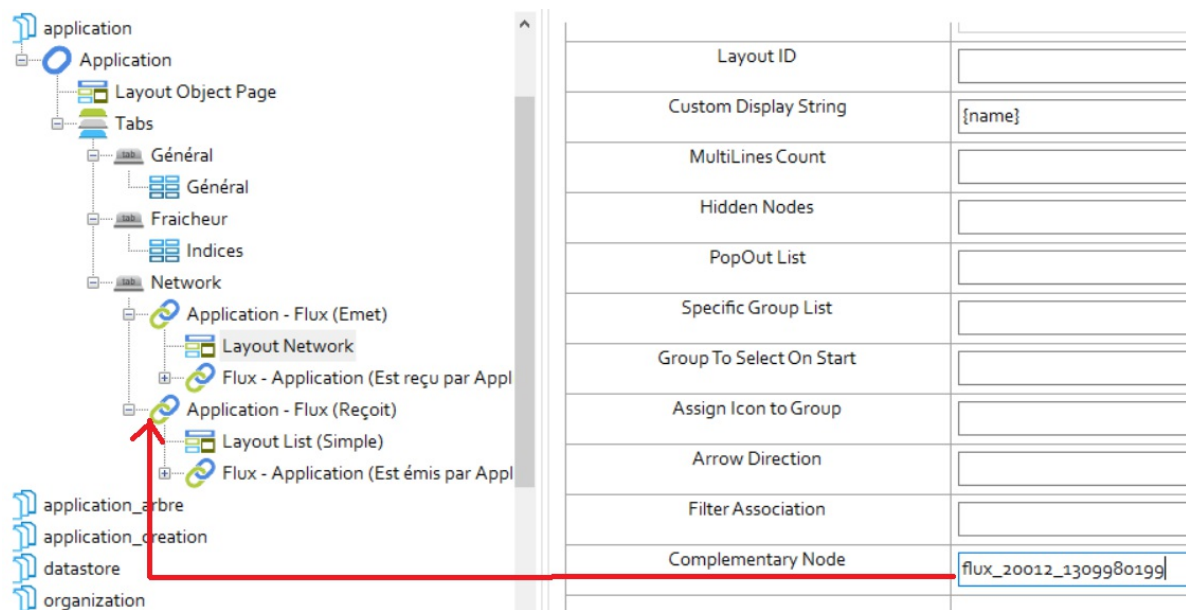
application
Application
Layout Object Page
Tabs
tab Général
Général
tab Fraicheur
Indices
tab Network
Application - Flux (Emet)
Layout Network
Flux - Application (Est reçu par Appl
Application - Flux (Reçoit)
Layout List (Simple)
Flux - Application (Est émis par Appl
application_arbre
application_creation
datastore
organization

| | |
|---|---|
| Layout ID | |
| Custom Display String | {name} |
| MultiLines Count | |
| Hidden Nodes | |
| PopOut List | |
| Specific Group List | |
| Group To Select On Start | |
| Assign Icon to Group | |
| Arrow Direction | |
| Filter Association | |
| Complementary Node | flux_20012_1309980199 |